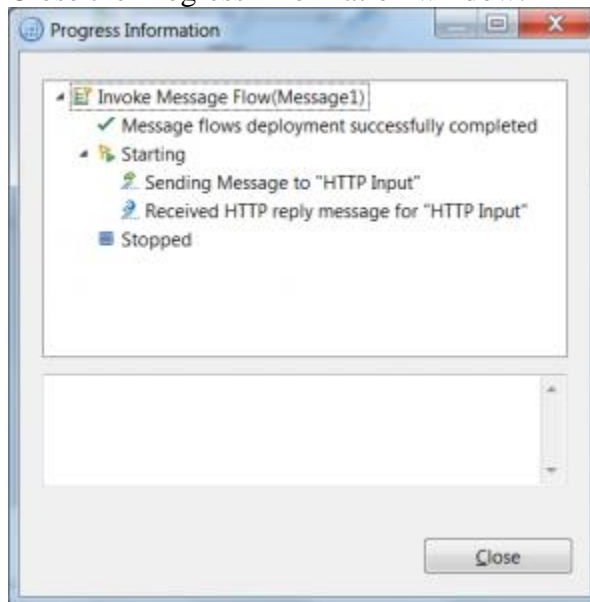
Progress Information

Invoke Message Flow(Message1)
Message flows deployment successfully completed
Starting
Sending Message to "HTTP Input"
Received HTTP reply message for "HTTP Input"
Stopped

Close